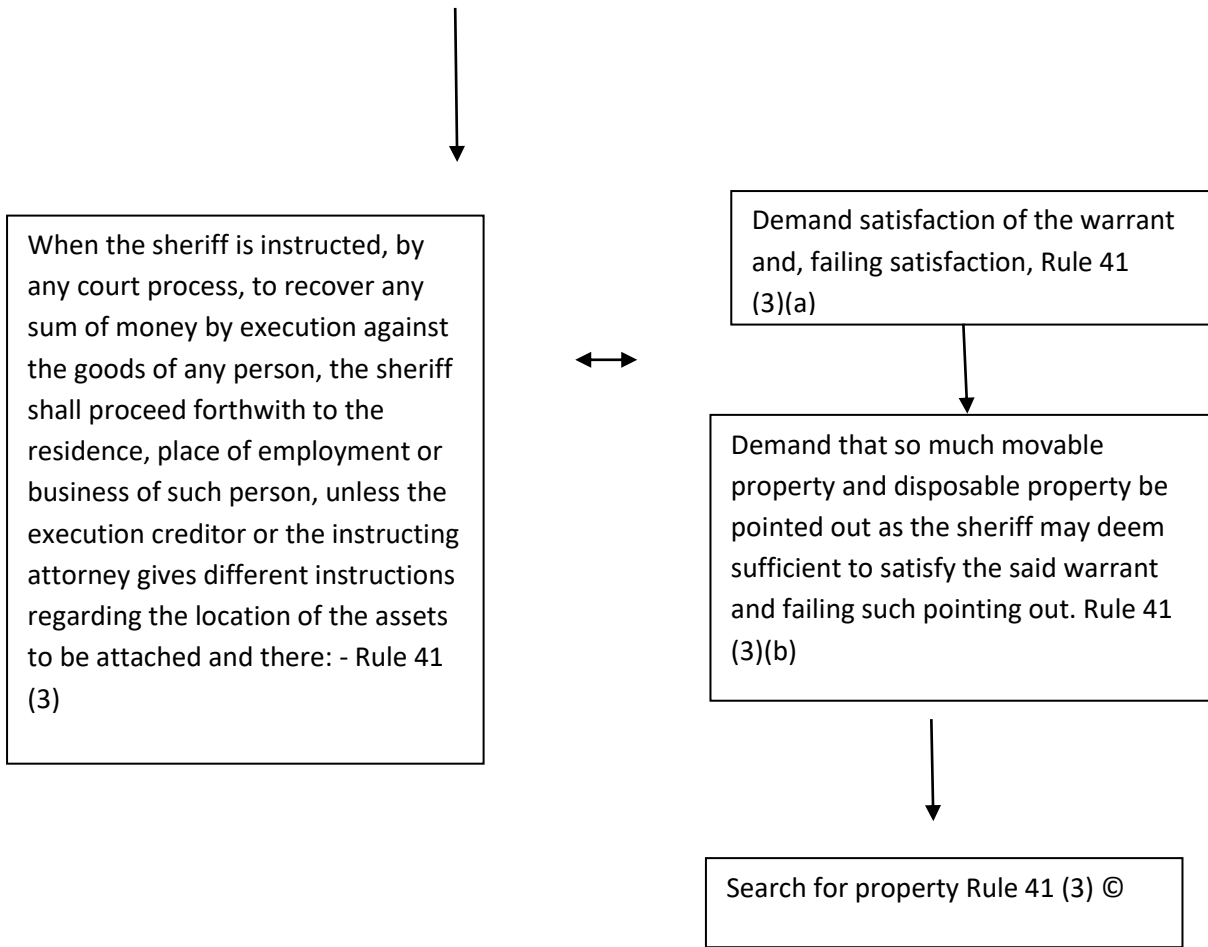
When the sheriff is instructed, by any court process, to recover any sum of money by execution against the goods of any person, the sheriff shall proceed forthwith to the residence, place of employment or business of such person, unless the execution creditor or the instructing attorney gives different instructions regarding the location of the assets to be attached and there: - Rule 41 (3)

Demand satisfaction of the warrant and, failing satisfaction, Rule 41 (3)(a)

Demand that so much movable property and disposable property be pointed out as the sheriff may deem sufficient to satisfy the said warrant and failing such pointing out. Rule 41 (3)(b)

Search for property Rule 41 (3) ©